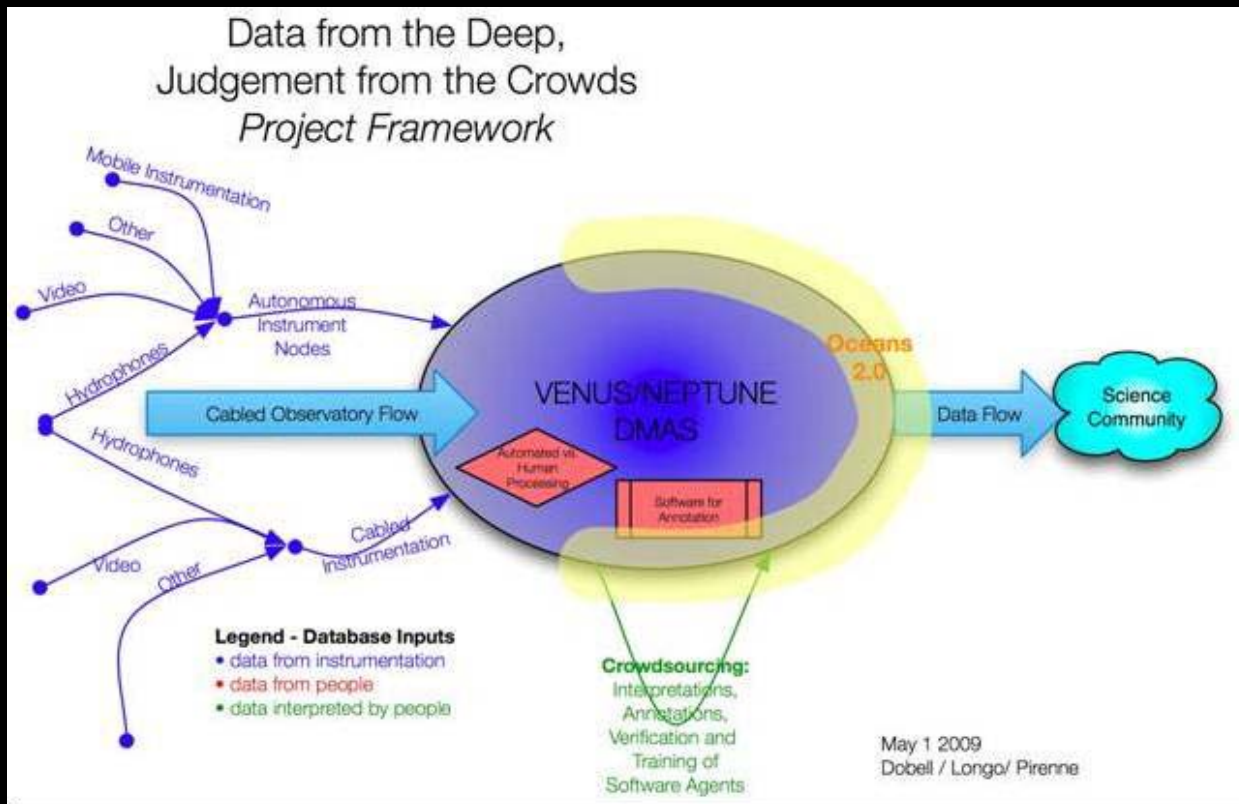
Data from the Deep,
Judgement from the Crowds
*Project Framework*

Mobile Instrumentation

Other

Video

Autonomous Instrument Nodes

Hydrophones

Cabled Observatory Flow

Hydrophones

Video

Other

Cabled Instrumentation

VENUS/NEPTUNE DMAS

Automated vs. Human Processing

Software for Annotation

Oceans 2.0

Data Flow

Science Community

Legend - Database Inputs
• data from instrumentation
• data from people
• data interpreted by people

Crowdsourcing:
Interpretations, Annotations, Verification and Training of Software Agents

May 1 2009
Dobell / Longo/ Pirenne